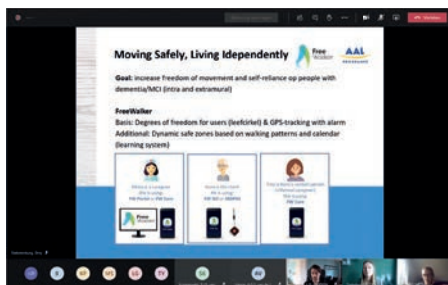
Moving Safely, Living Idependently

Free Walker

AAL

Goal: increase freedom of movement and self-reliance op people with dementia/MCI (intra and extramural)

FreeWalker
Basis: Degrees of freedom for users (leefcirkel) & GPS-tracking with alarm
Additional: Dynamic safe zones based on walking patterns and calendar (learning system)

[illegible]

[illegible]

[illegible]

Free Walker

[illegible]